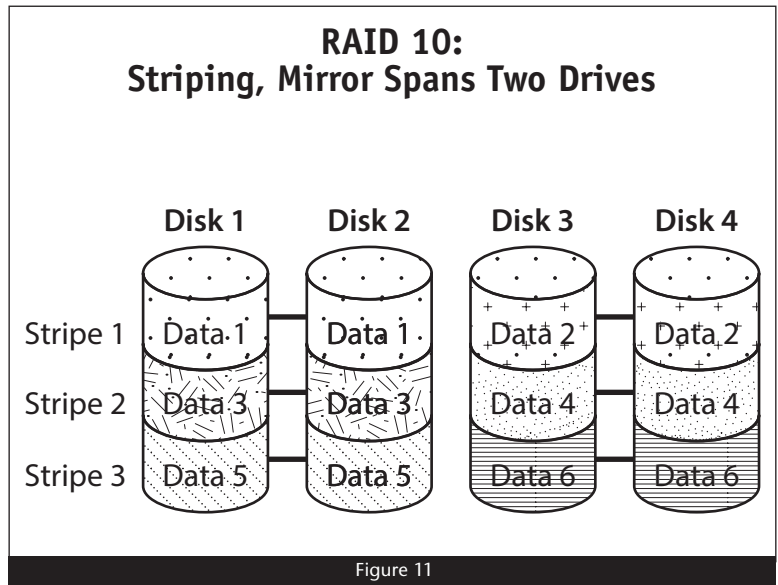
RAID 10:
Striping, Mirror Spans Two Drives

| | Disk 1 | Disk 2 | Disk 3 | Disk 4 |
|---|---|---|---|---|
| Stripe 1 | Data 1 | Data 1 | Data 2 | Data 2 |
| Stripe 2 | Data 3 | Data 3 | Data 4 | Data 4 |
| Stripe 3 | Data 5 | Data 5 | Data 6 | Data 6 |

Figure 11